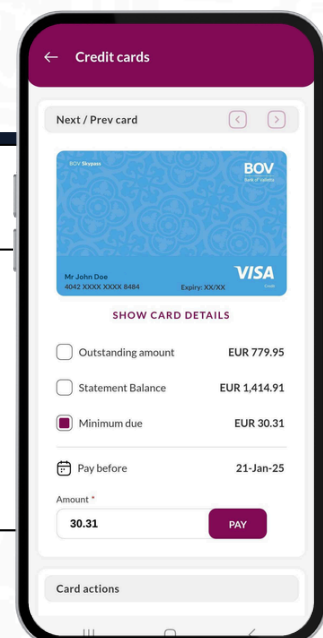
← Credit cards

Next / Prev card

BOV Shoppa
BOV
Bank of Valletta

Mr John Doe
4042 XXXX XXXX 8484
Expiry: XX/XX
VISA
Credit

SHOW CARD DETAILS

Outstanding amount EUR 779.95

Statement Balance EUR 1,414.91

Minimum due EUR 30.31

Pay before 21-Jan-25

Amount *
30.31
PAY

Card actions